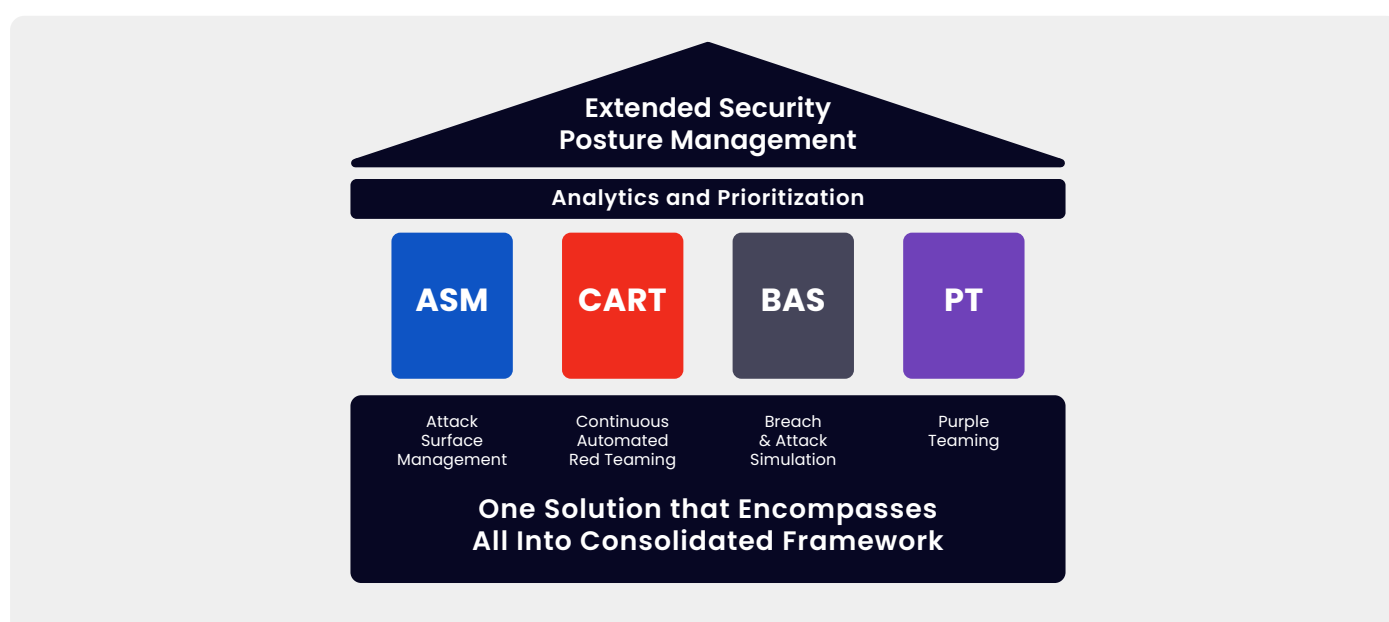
Extended Security Posture Management

Analytics and Prioritization

ASM

CART

BAS

PT

Attack Surface Management

Continuous Automated Red Teaming

Breach & Attack Simulation

Purple Teaming

One Solution that Encompasses All Into Consolidated Framework